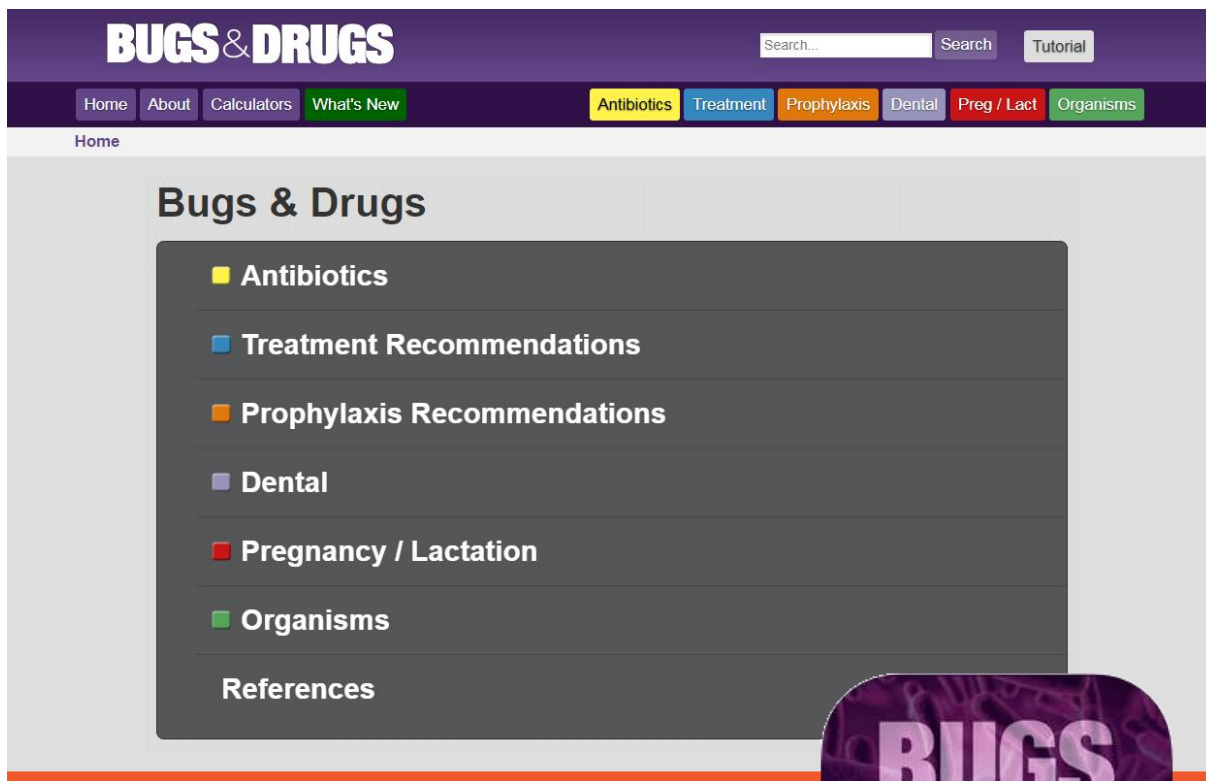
BUGS & DRUGS

Search...
Search
Tutorial

Home
About
Calculators
What's New
Antibiotics
Treatment
Prophylaxis
Dental
Preg / Lact
Organisms

Home

Bugs & Drugs

Antibiotics

Treatment Recommendations

Prophylaxis Recommendations

Dental

Pregnancy / Lactation

Organisms

References

BUGS